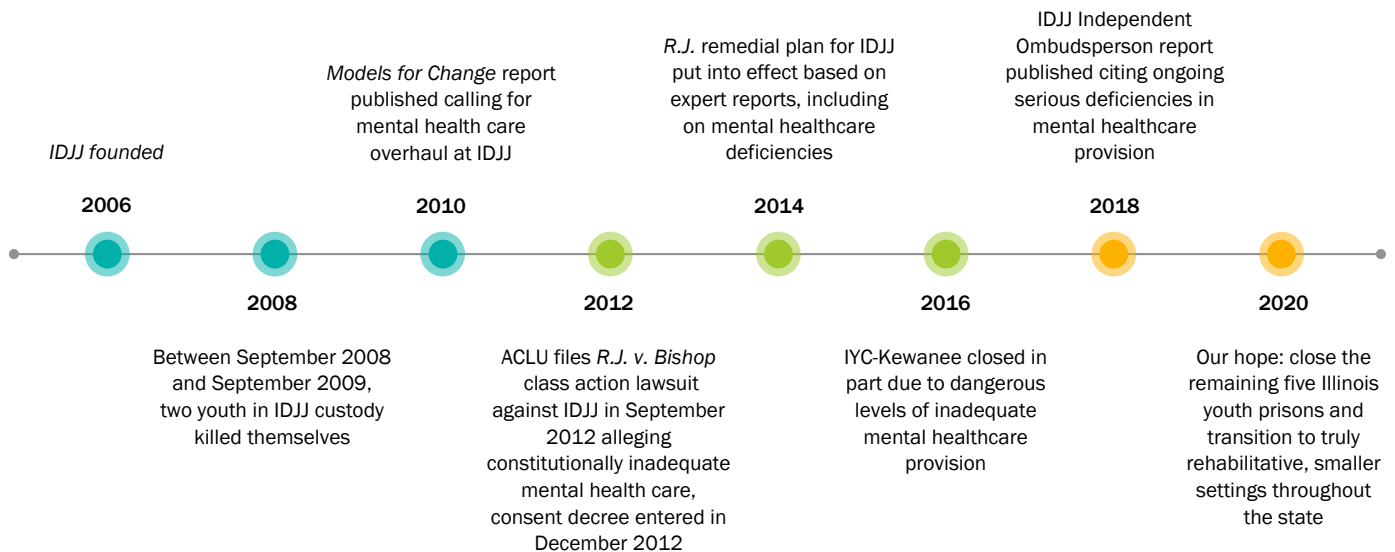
IDJJ founded

2006

2008

Between September 2008 and September 2009, two youth in IDJJ custody killed themselves

Models for Change report published calling for mental health care overhaul at IDJJ

2010

2012

ACLU files R.J. v. Bishop class action lawsuit against IDJJ in September 2012 alleging constitutionally inadequate mental health care, consent decree entered in December 2012

R.J. remedial plan for IDJJ put into effect based on expert reports, including on mental healthcare deficiencies

2014

2016

IYC-Kewanee closed in part due to dangerous levels of inadequate mental healthcare provision

IDJJ Independent Ombudsperson report published citing ongoing serious deficiencies in mental healthcare provision

2018

2020

Our hope: close the remaining five Illinois youth prisons and transition to truly rehabilitative, smaller settings throughout the state